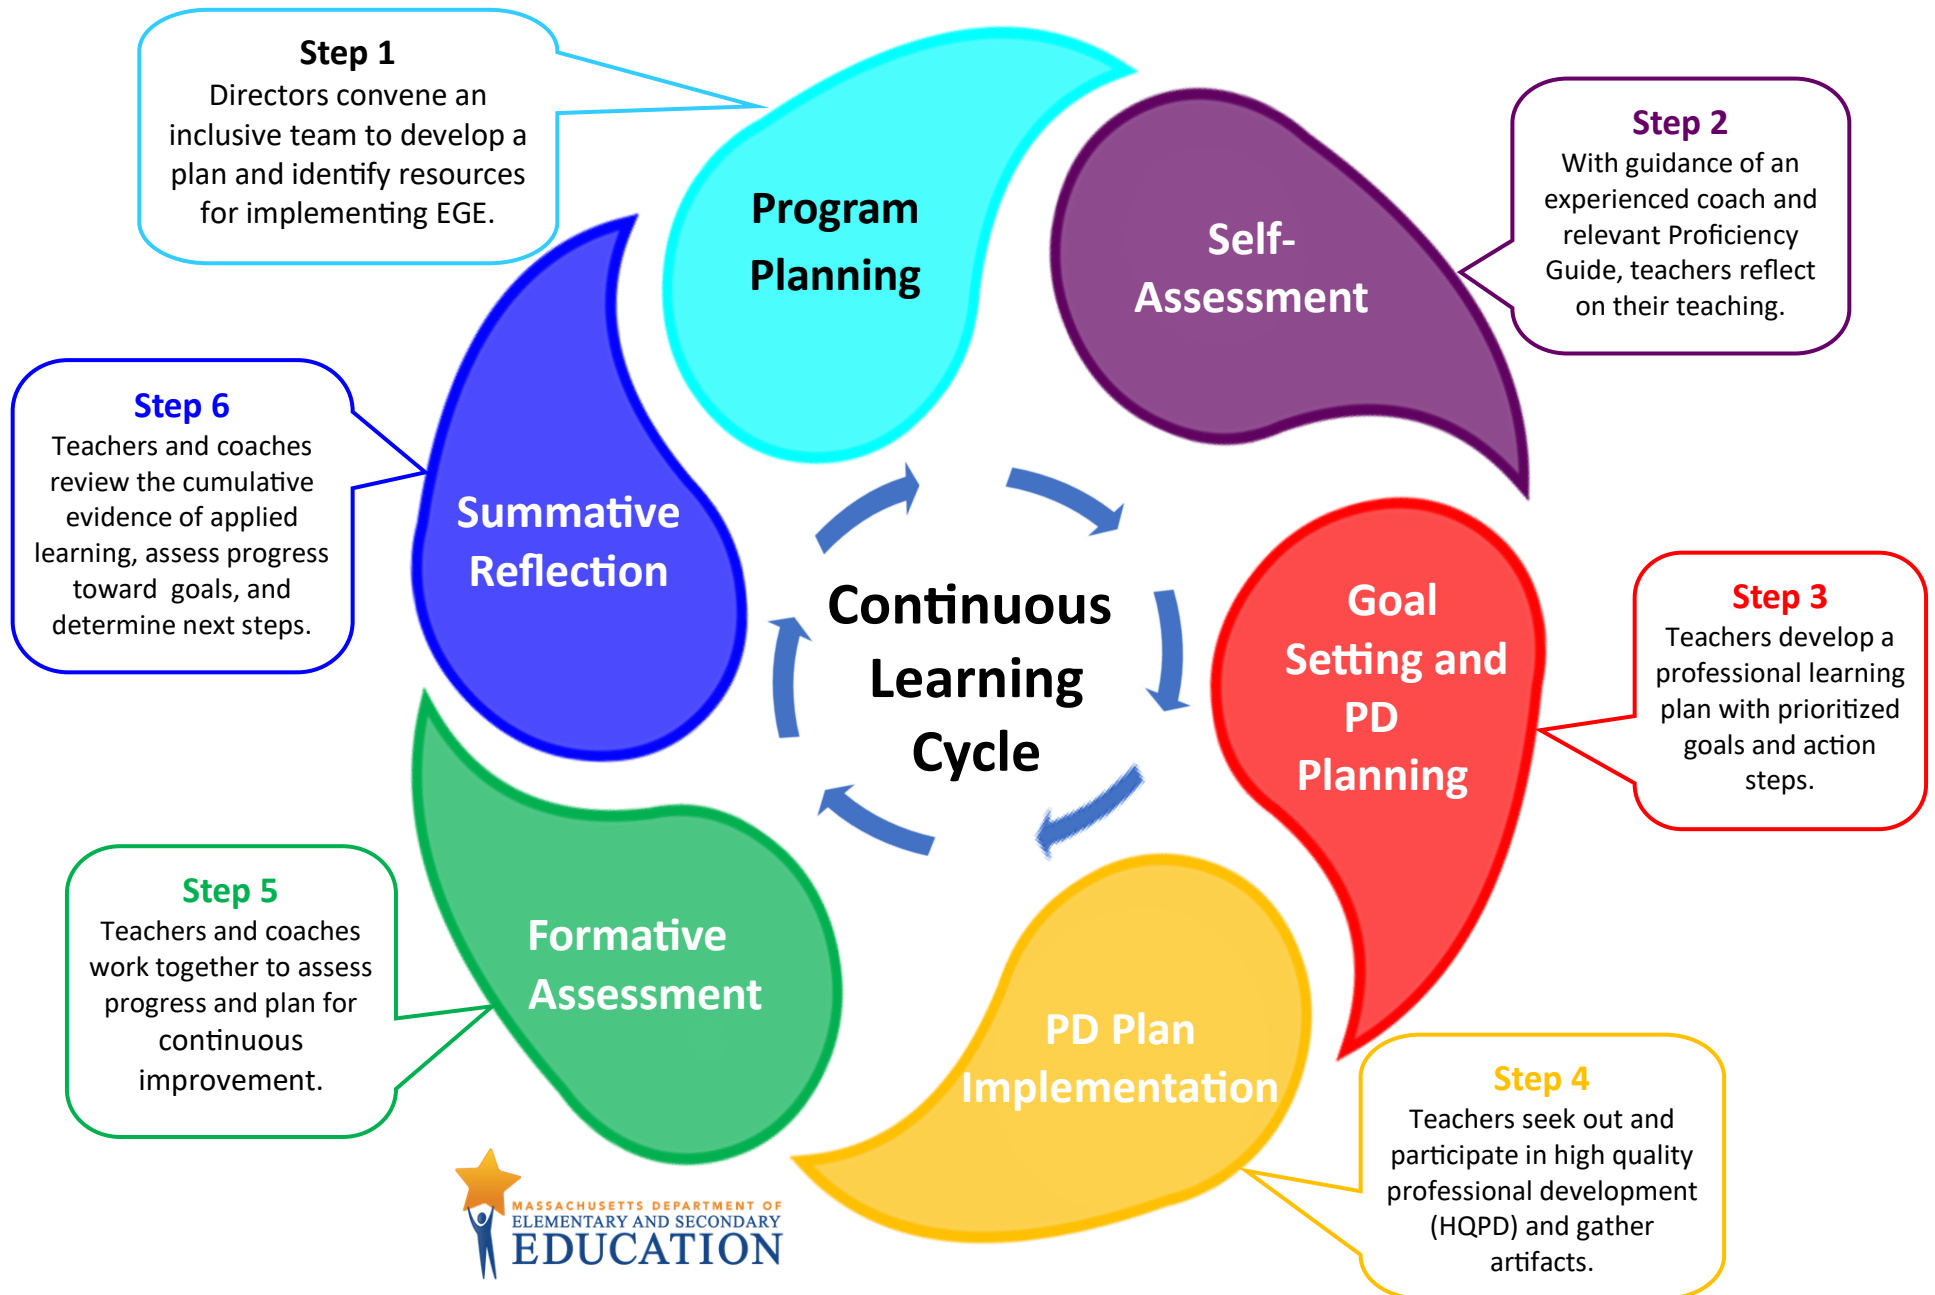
Step 1
Directors convene an inclusive team to develop a plan and identify resources for implementing EGE.

Program Planning

Self-Assessment

Step 2
With guidance of an experienced coach and relevant Proficiency Guide, teachers reflect on their teaching.

Step 6
Teachers and coaches review the cumulative evidence of applied learning, assess progress toward goals, and determine next steps.

Summative Reflection

Continuous Learning Cycle

Goal Setting and PD Planning

Step 3
Teachers develop a professional learning plan with prioritized goals and action steps.

Step 5
Teachers and coaches work together to assess progress and plan for continuous improvement.

Formative Assessment

PD Plan Implementation

Step 4
Teachers seek out and participate in high quality professional development (HQPD) and gather artifacts.

MASSACHUSETTS DEPARTMENT OF ELEMENTARY AND SECONDARY EDUCATION